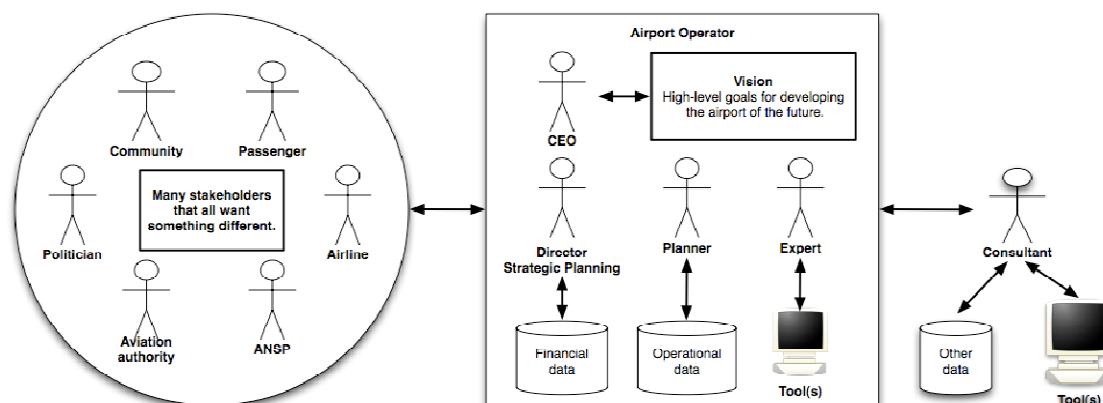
Community

Passenger

Many stakeholders that all want something different.

Politician

Airline

Aviation authority

ANSP

Airport Operator

CEO

Vision
High-level goals for developing the airport of the future.

Director
Strategic Planning

Planner

Expert

Financial data

Operational data

Tool(s)

Consultant

Other data

Tool(s)